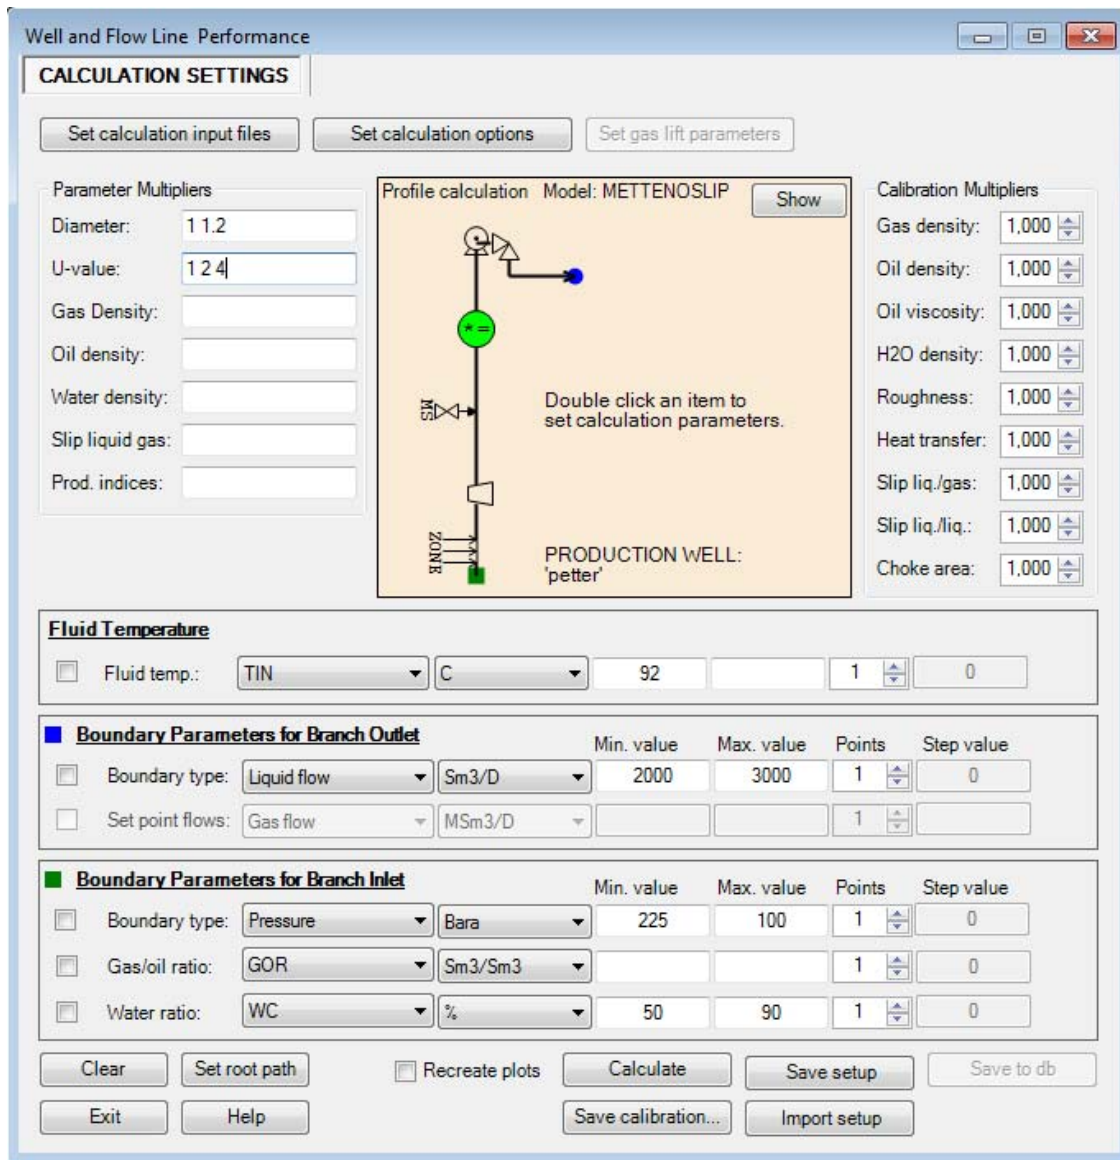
Well and Flow Line Performance

CALCULATION SETTINGS

Set calculation input files
Set calculation options
Set gas lift parameters

Parameter Multipliers
Diameter: 1 1.2
U-value: 1 2 4
Gas Density:
Oil density:
Water density:
Slip liquid gas:
Prod. indices:

Profile calculation Model: METTENOSLIP
Show
MS
Double click an item to set calculation parameters.
ZONE
PRODUCTION WELL: 'petter'

Calibration Multipliers
Gas density: 1,000
Oil density: 1,000
Oil viscosity: 1,000
H2O density: 1,000
Roughness: 1,000
Heat transfer: 1,000
Slip liq./gas: 1,000
Slip liq./liq.: 1,000
Choke area: 1,000

Fluid Temperature
Fluid temp.: TIN C 92 1 0

Boundary Parameters for Branch Outlet
Min. value Max. value Points Step value
Boundary type: Liquid flow Sm3/D 2000 3000 1 0
Set point flows: Gas flow MSm3/D 1

Boundary Parameters for Branch Inlet
Min. value Max. value Points Step value
Boundary type: Pressure Bara 225 100 1 0
Gas/oil ratio: GOR Sm3/Sm3 1 0
Water ratio: WC % 50 90 1 0

Clear
Set root path
Recreate plots
Calculate
Save setup
Save to db
Exit
Help
Save calibration...
Import setup